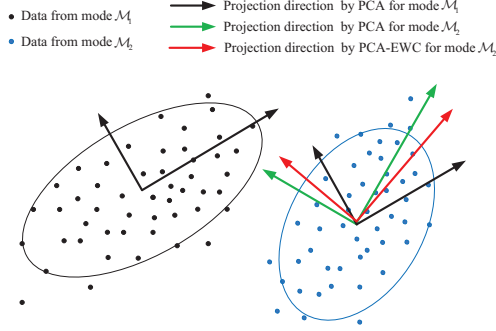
Data from mode $\mathcal{M}_1$

Data from mode $\mathcal{M}_2$

Projection direction by PCA for mode $\mathcal{M}_1$

Projection direction by PCA for mode $\mathcal{M}_2$

Projection direction by PCA-EWC for mode $\mathcal{M}_2$